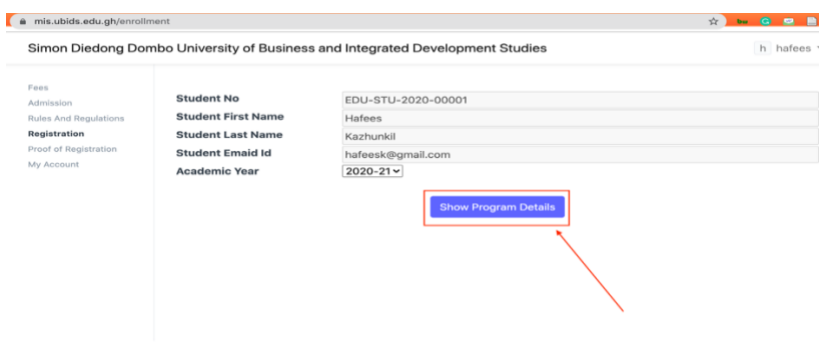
mis.ubids.edu.gh/enrollment

Simon Diedong Dombo University of Business and Integrated Development Studies

h hafees

Fees
Admission
Rules And Regulations
Registration
Proof of Registration
My Account

| Student No | EDU-STU-2020-00001 |
|---|---|
| Student First Name | Hafees |
| Student Last Name | Kazhunkil |
| Student Emaid Id | hafeesk@gmail.com |
| Academic Year | 2020-21 |

Show Program Details